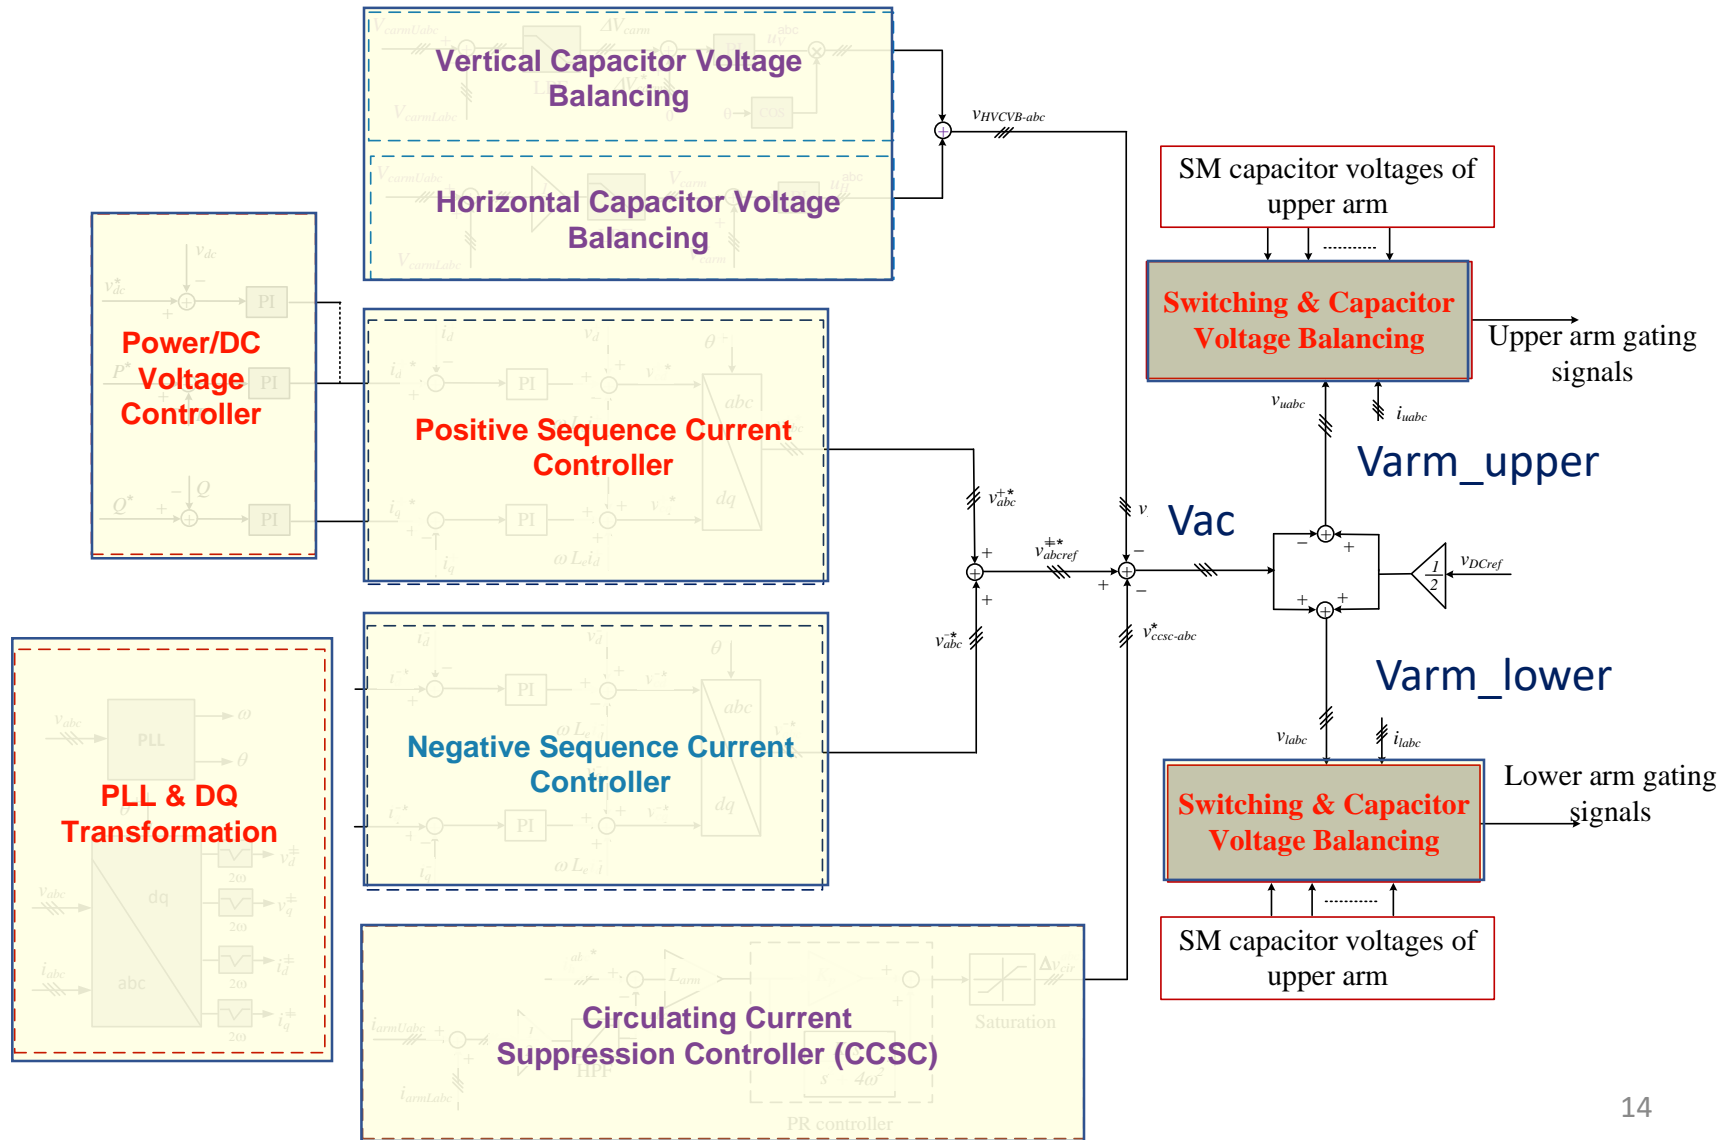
Vertical Capacitor Voltage Balancing

Horizontal Capacitor Voltage Balancing

$v_{HVCVB\text{-}abc}$

SM capacitor voltages of upper arm

Switching & Capacitor Voltage Balancing

Upper arm gating signals

$v_{uabc}$

$i_{uabc}$

Varm_upper

Power/DC Voltage Controller

Positive Sequence Current Controller

$v^{+*}_{abc}$

$v$

Vac

$v^{\pm*}_{abcref}$

$v_{DCref}$

$\frac{1}{2}$

$v^{-*}_{abc}$

$v^{*}_{ccsc\text{-}abc}$

Varm_lower

PLL & DQ Transformation

Negative Sequence Current Controller

$v_{labc}$

$i_{labc}$

Switching & Capacitor Voltage Balancing

Lower arm gating signals

SM capacitor voltages of upper arm

Circulating Current Suppression Controller (CCSC)

14